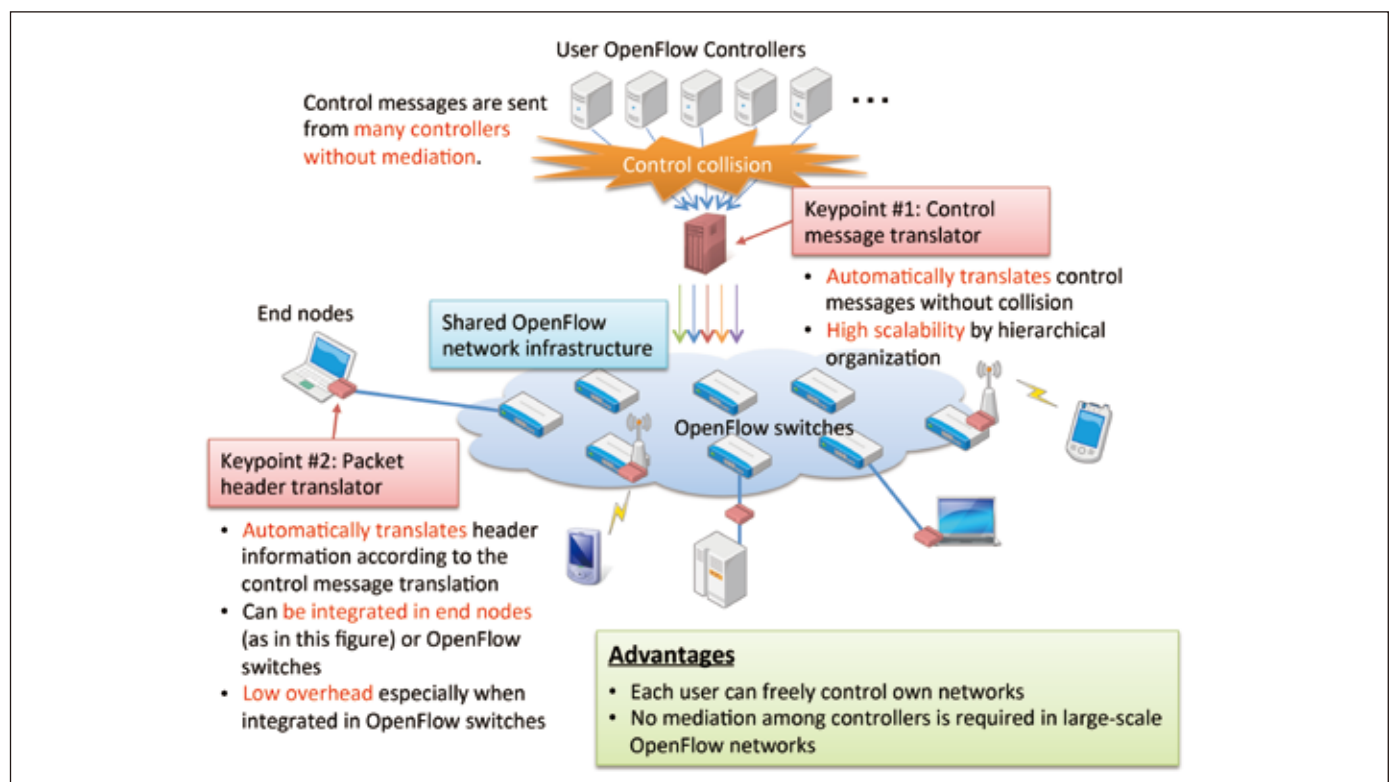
User OpenFlow Controllers

...

Control messages are sent from many controllers without mediation.

Control collision

Keypoint #1: Control message translator

- Automatically translates control messages without collision
- High scalability by hierarchical organization

End nodes

Shared OpenFlow network infrastructure

OpenFlow switches

Keypoint #2: Packet header translator

- Automatically translates header information according to the control message translation
- Can be integrated in end nodes (as in this figure) or OpenFlow switches
- Low overhead especially when integrated in OpenFlow switches

Advantages

- Each user can freely control own networks
- No mediation among controllers is required in large-scale OpenFlow networks